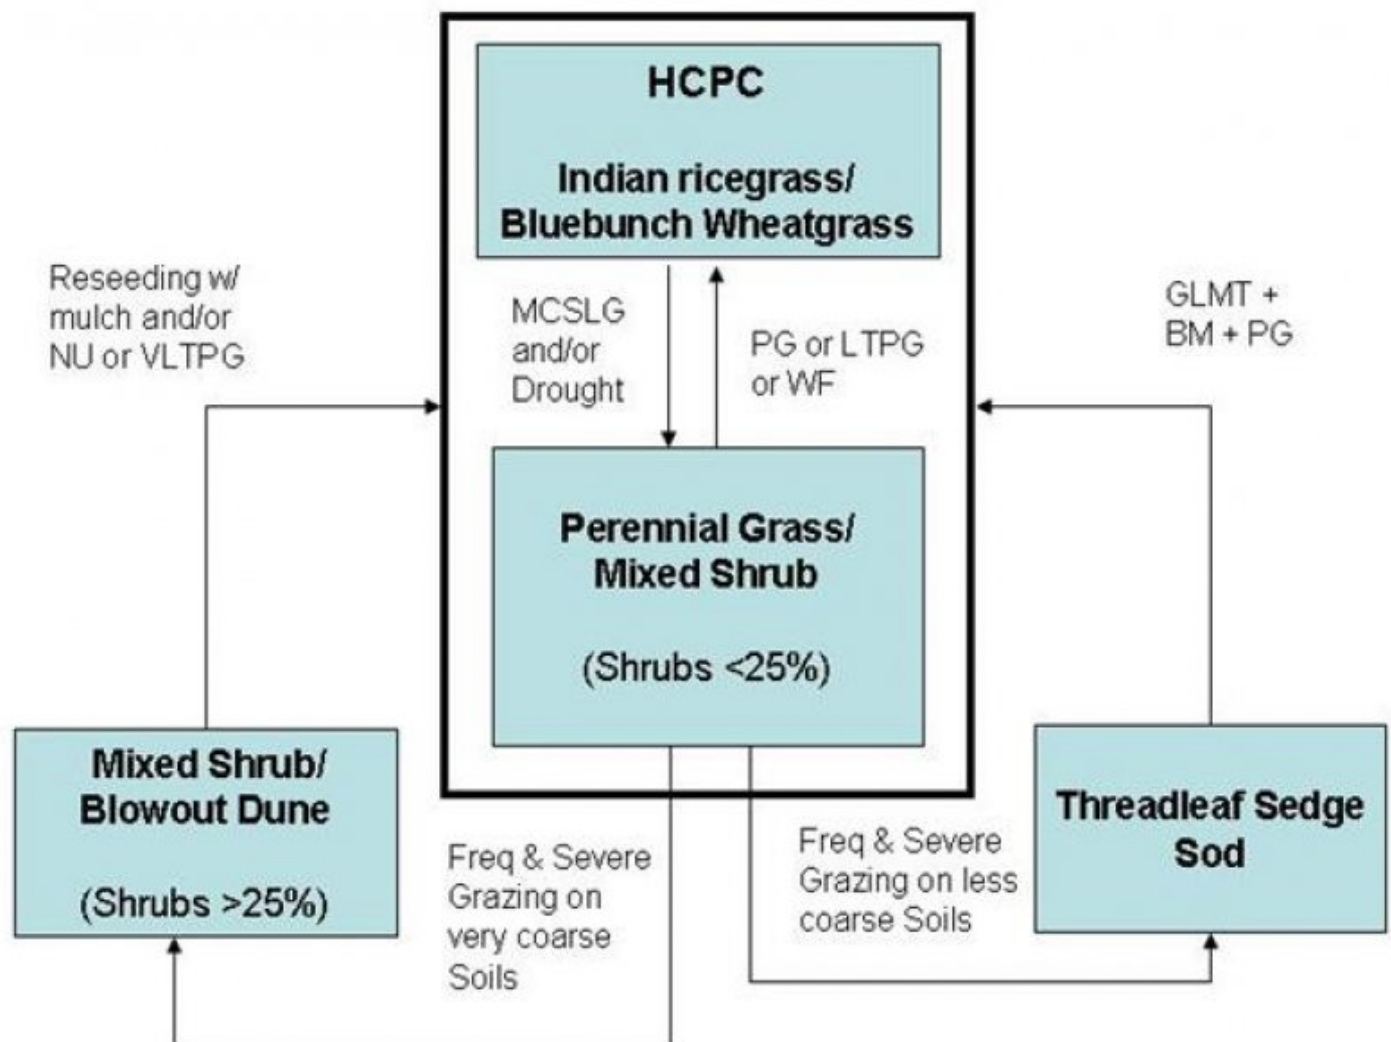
HCPC

Indian ricegrass/ Bluebunch Wheatgrass

Reseeding w/ mulch and/or NU or VLTPG

MCSLG and/or Drought

PG or LTPG or WF

GLMT + BM + PG

Perennial Grass/ Mixed Shrub

(Shrubs <25%)

Mixed Shrub/ Blowout Dune

(Shrubs >25%)

Freq & Severe Grazing on very coarse Soils

Freq & Severe Grazing on less coarse Soils

Threadleaf Sedge Sod